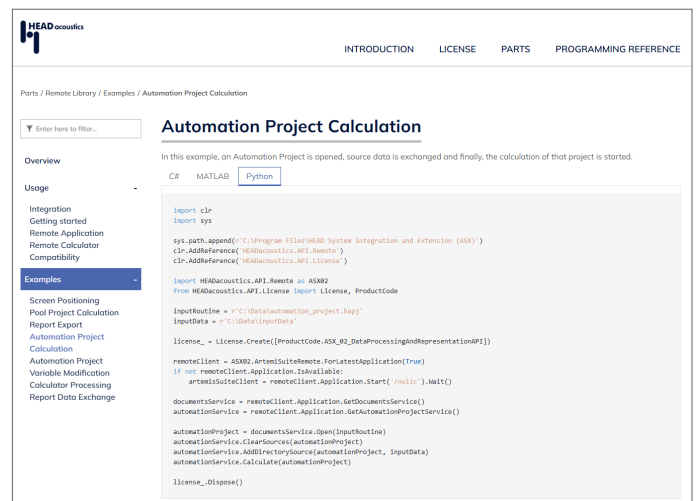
HEAD acoustics

INTRODUCTION LICENSE PARTS PROGRAMMING REFERENCE

Parts / Remote Library / Examples / Automation Project Calculation

Enter here to filter...

Overview

Usage -

Integration
Getting started
Remote Application
Remote Calculator
Compatibility

Examples -

Screen Positioning
Pool Project Calculation
Report Export
Automation Project Calculation
Automation Project
Variable Modification
Calculator Processing
Report Data Exchange

Automation Project Calculation

In this example, an Automation Project is opened, source data is exchanged and finally, the calculation of that project is started.

C# MATLAB Python

import clr
import sys

sys.path.append(r'C:\Program Files\HEAD System Integration and Extension (ASX)')
clr.AddReference('HEADacoustics.API.Remote')
clr.AddReference('HEADacoustics.API.License')

import HEADacoustics.API.Remote as ASX02
from HEADacoustics.API.License import License, ProductCode

inputRoutine = r'C:\Data\automation_project.hapj'
inputData = r'C:\Data\InputData'

license_ = License.Create([ProductCode.ASX_02_DataProcessingAndRepresentationAPI])

remoteClient = ASX02.ArtemiSuiteRemote.ForLatestApplication(True)
if not remoteClient.Application.IsAvailable:
    artemisSuiteClient = remoteClient.Application.Start('/nolic').Wait()

documentsService = remoteClient.Application.GetDocumentsService()
automationService = remoteClient.Application.GetAutomationProjectService()

automationProject = documentsService.Open(inputRoutine)
automationService.ClearSources(automationProject)
automationService.AddDirectorySource(automationProject, inputData)
automationService.Calculate(automationProject)

license_.Dispose()